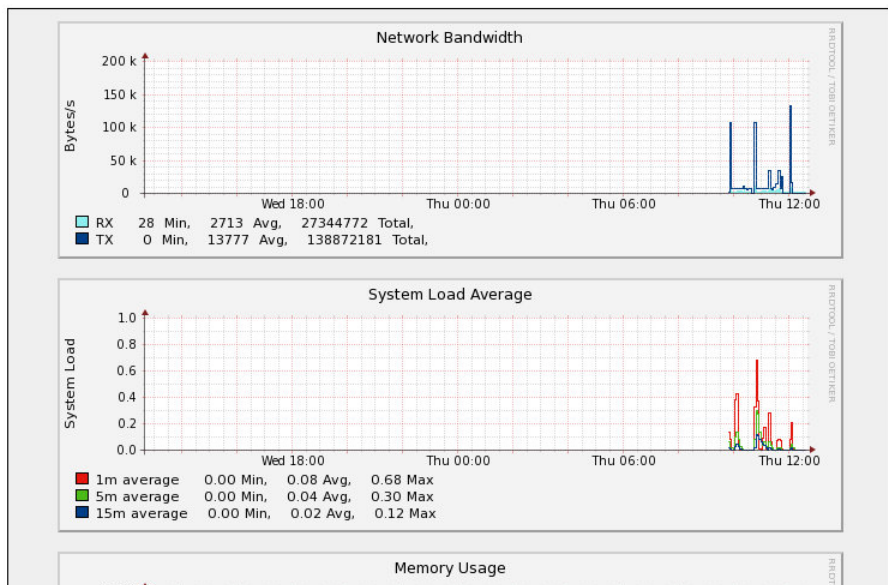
Network Bandwidth

RRDTOOL / TOBI OETIKER

Bytes/s

200 k
150 k
100 k
50 k
0

Wed 18:00
Thu 00:00
Thu 06:00
Thu 12:00

RX 28 Min, 2713 Avg, 27344772 Total,
TX 0 Min, 13777 Avg, 138872181 Total,

System Load Average

RRDTOOL / TOBI OETIKER

System Load

1.0
0.8
0.6
0.4
0.2
0.0

Wed 18:00
Thu 00:00
Thu 06:00
Thu 12:00

1m average 0.00 Min, 0.08 Avg, 0.68 Max
5m average 0.00 Min, 0.04 Avg, 0.30 Max
15m average 0.00 Min, 0.02 Avg, 0.12 Max

Memory Usage